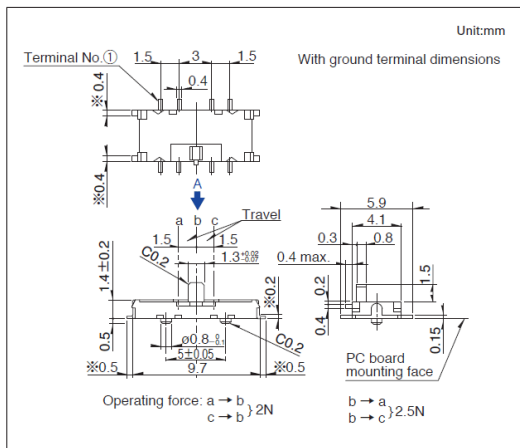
Unit:mm

Terminal No.①

1.5 3 1.5

0.4

※0.4

With ground terminal dimensions

※0.4

A

a b c

Travel

1.5 1.5

C0.2

$1.3^{+0.03}_{-0.07}$

1.4±0.2

※0.2

0.5

$ø0.8^{\ 0}_{-0.1}$

5±0.05

C0.2

9.7

※0.5 ※0.5

Operating force: a → b
c → b } 2N

5.9

4.1

0.3 0.8

0.4 max.

1.5

0.2

0.4

0.15

PC board mounting face

b → a
b → c } 2.5N